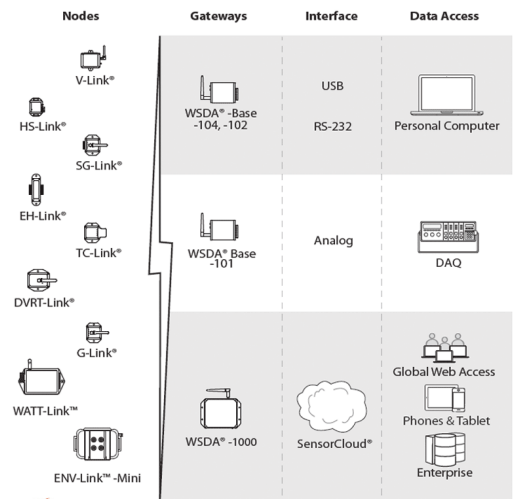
Nodes

V-Link®

HS-Link®

SG-Link®

EH-Link®

TC-Link®

DVRT-Link®

G-Link®

WATT-Link™

ENV-Link™ -Mini

| Gateways | Interface | Data Access |
|---|---|---|
| WSDA® -Base -104, -102 | USB<br>RS-232 | Personal Computer |
| WSDA® Base -101 | Analog | DAQ |
| WSDA® -1000 | SensorCloud® | Global Web Access<br>Phones & Tablet<br>Enterprise |